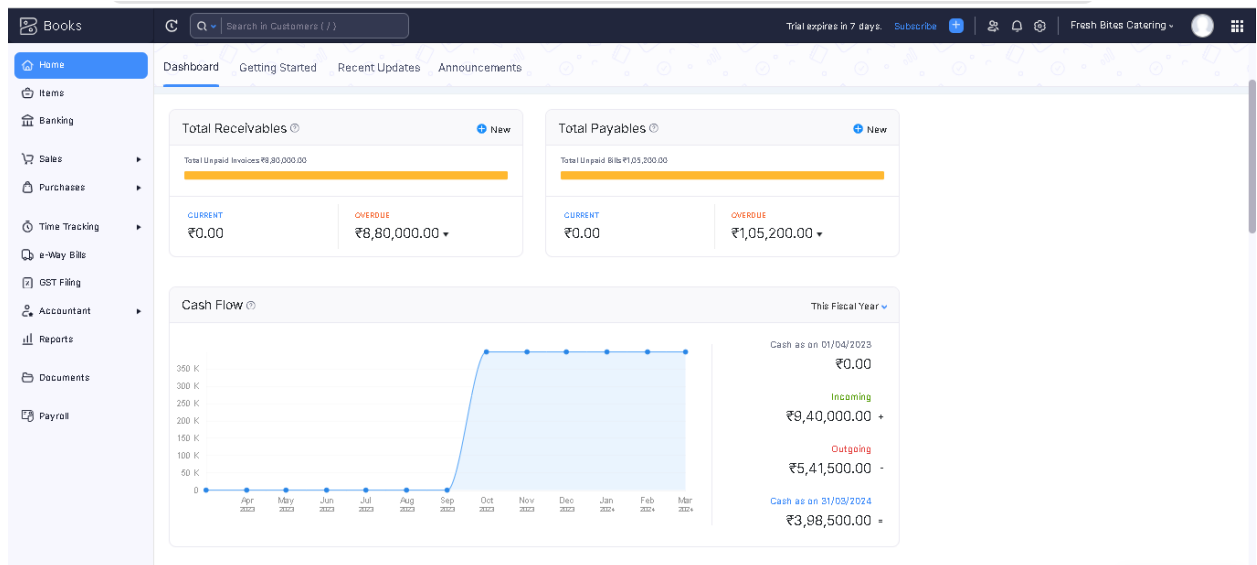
Books

Search in Customers ( / )

Trial expires in 7 days. Subscribe

Fresh Bites Catering

Home
Items
Banking
Sales
Purchases
Time Tracking
e-Way Bills
GST Filing
Accountant
Reports
Documents
Payroll

Dashboard Getting Started Recent Updates Announcements

Total Receivables New

Total Unpaid Invoices ₹8,80,000.00

CURRENT
₹0.00

OVERDUE
₹8,80,000.00

Total Payables New

Total Unpaid Bills ₹1,05,200.00

CURRENT
₹0.00

OVERDUE
₹1,05,200.00

Cash Flow

This Fiscal Year

350 K
300 K
250 K
200 K
150 K
100 K
50 K
0

Apr 2023
May 2023
Jun 2023
Jul 2023
Aug 2023
Sep 2023
Oct 2023
Nov 2023
Dec 2023
Jan 2024
Feb 2024
Mar 2024

Cash as on 01/04/2023
₹0.00

Incoming
₹9,40,000.00 +

Outgoing
₹5,41,500.00 -

Cash as on 31/03/2024
₹3,98,500.00 =